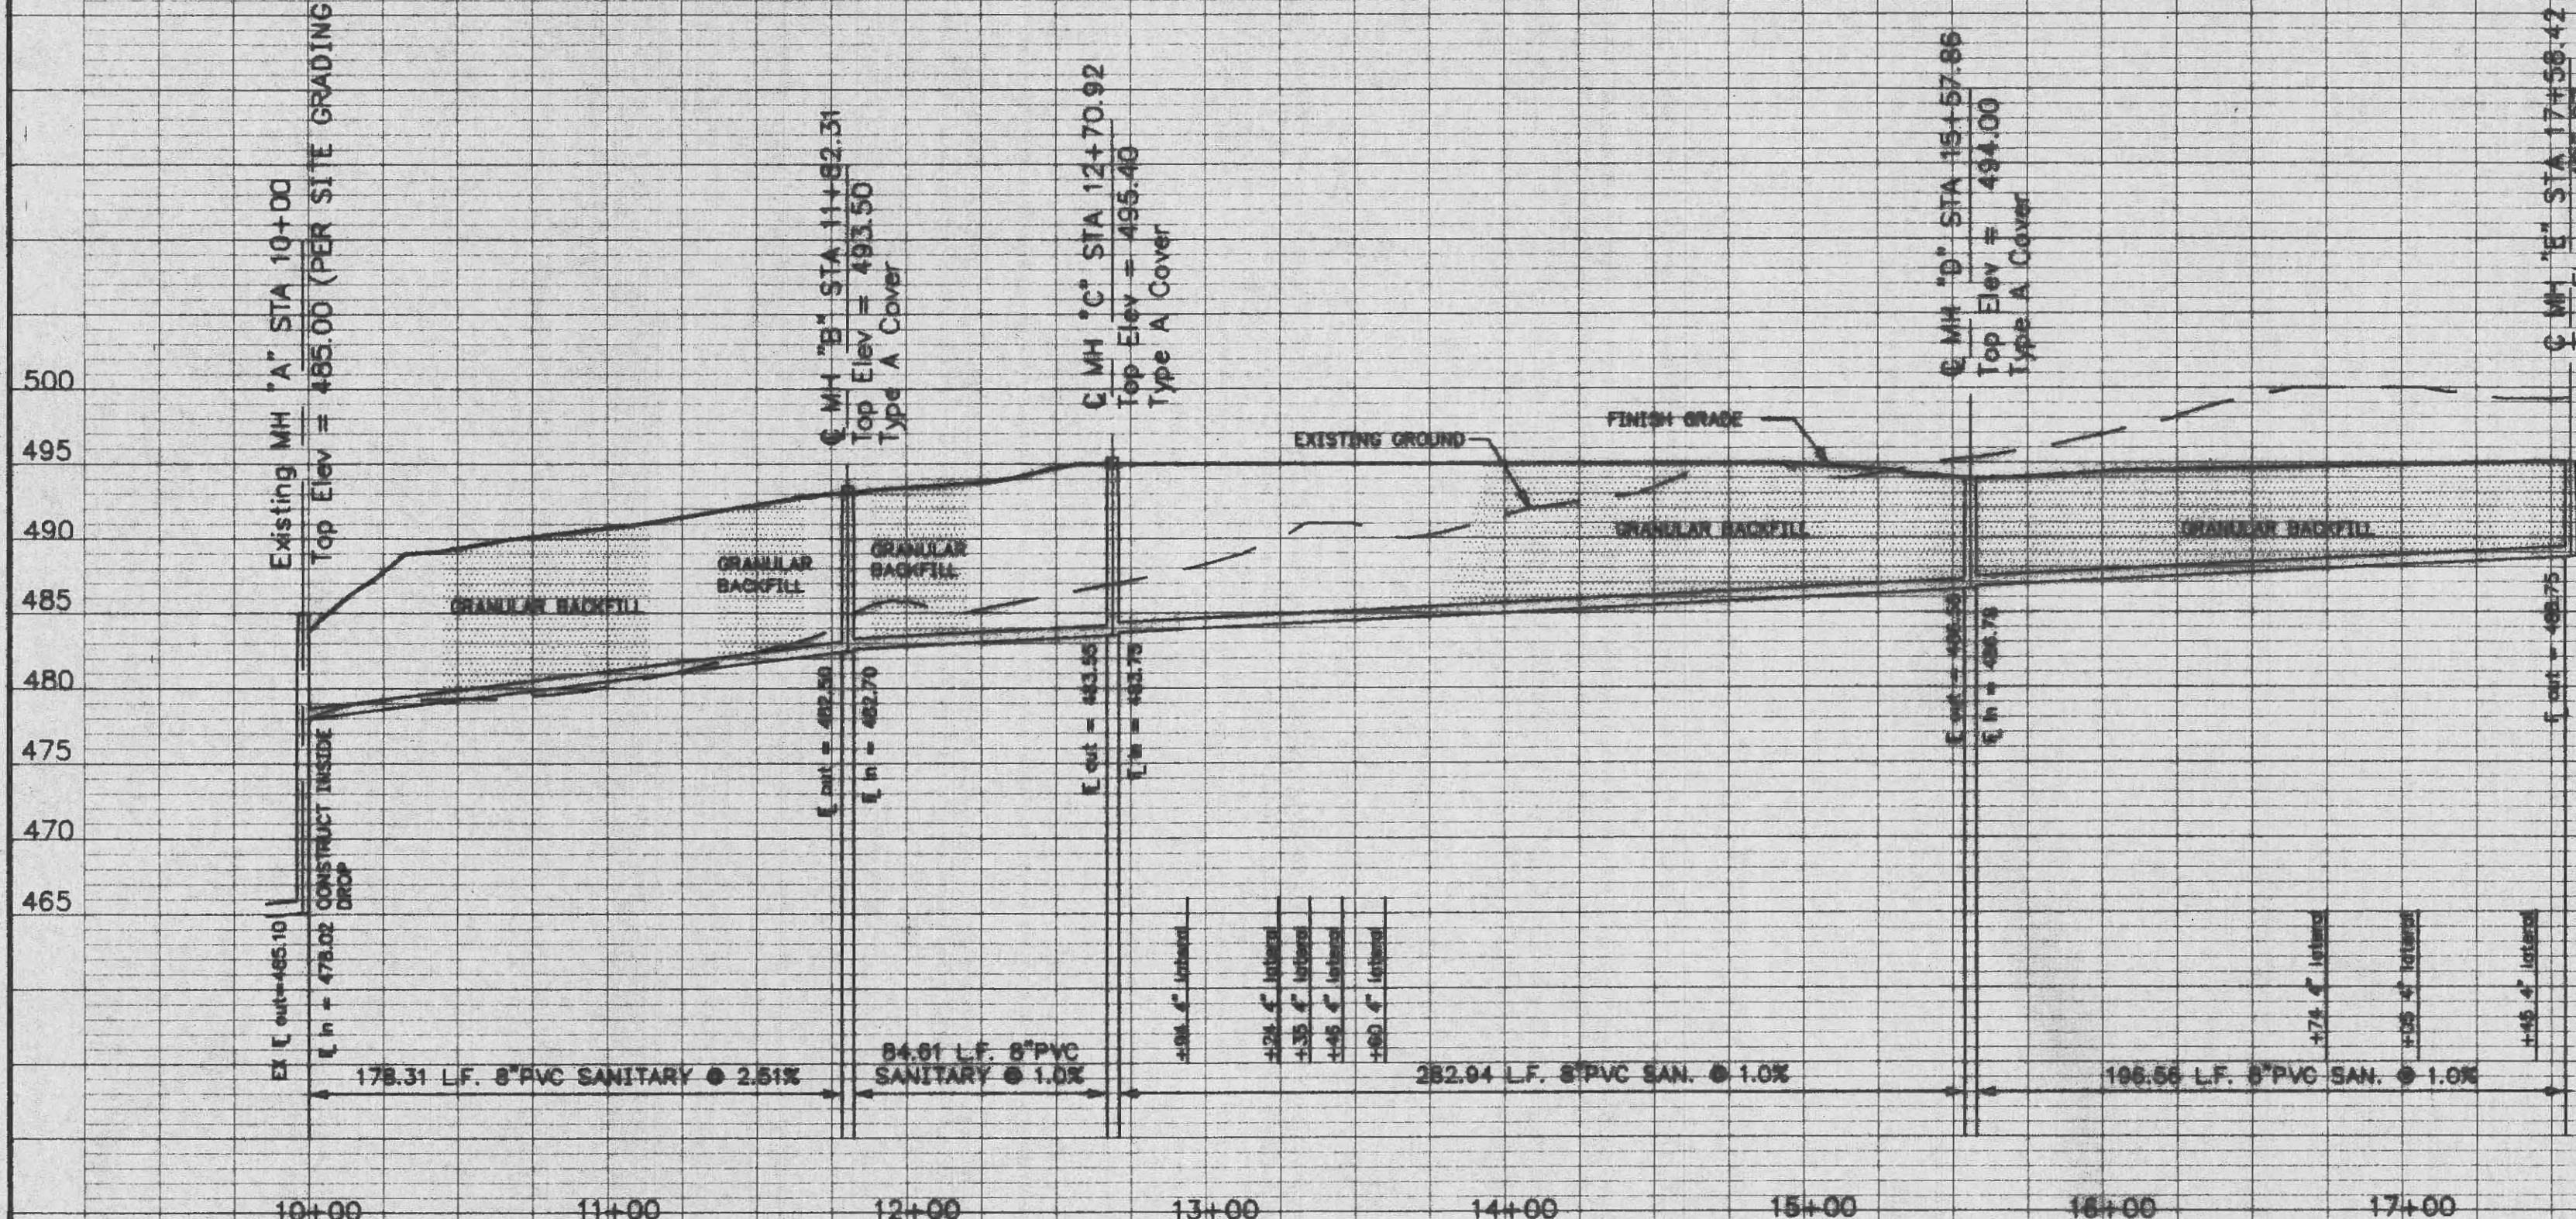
Existing MH "A" STA 10+00
Top Elev = 485.00 (PER SITE GRADING

℄ MH "B" STA 11+82.31
Top Elev = 493.50
Type A Cover

℄ MH "C" STA 12+70.92
Top Elev = 495.40
Type A Cover

℄ MH "D" STA 15+57.86
Top Elev = 494.00
Type A Cover

℄ MH "E" STA 17+58.42

500
495
490
485
480
475
470
465

EXISTING GROUND
FINISH GRADE
GRANULAR BACKFILL
GRANULAR BACKFILL
GRANULAR BACKFILL
GRANULAR BACKFILL
GRANULAR BACKFILL

CONSTRUCT INSIDE DROP
EX ℄ out=465.10
℄ In = 478.02
℄ out = 482.50
℄ In = 482.70
℄ out = 483.50
℄ In = 483.75
℄ out = 486.50
℄ In = 486.75
℄ out = 488.75

+98 4" lateral
+24 4" lateral
+35 4" lateral
+45 4" lateral
+60 4" lateral
+74 4" lateral
+05 4" lateral
+45 4" lateral

178.31 L.F. 8"PVC SANITARY @ 2.61%
84.61 L.F. 8"PVC SANITARY @ 1.0%
282.94 L.F. 8"PVC SAN. @ 1.0%
196.56 L.F. 8"PVC SAN. @ 1.0%

10+00
11+00
12+00
13+00
14+00
15+00
16+00
17+00